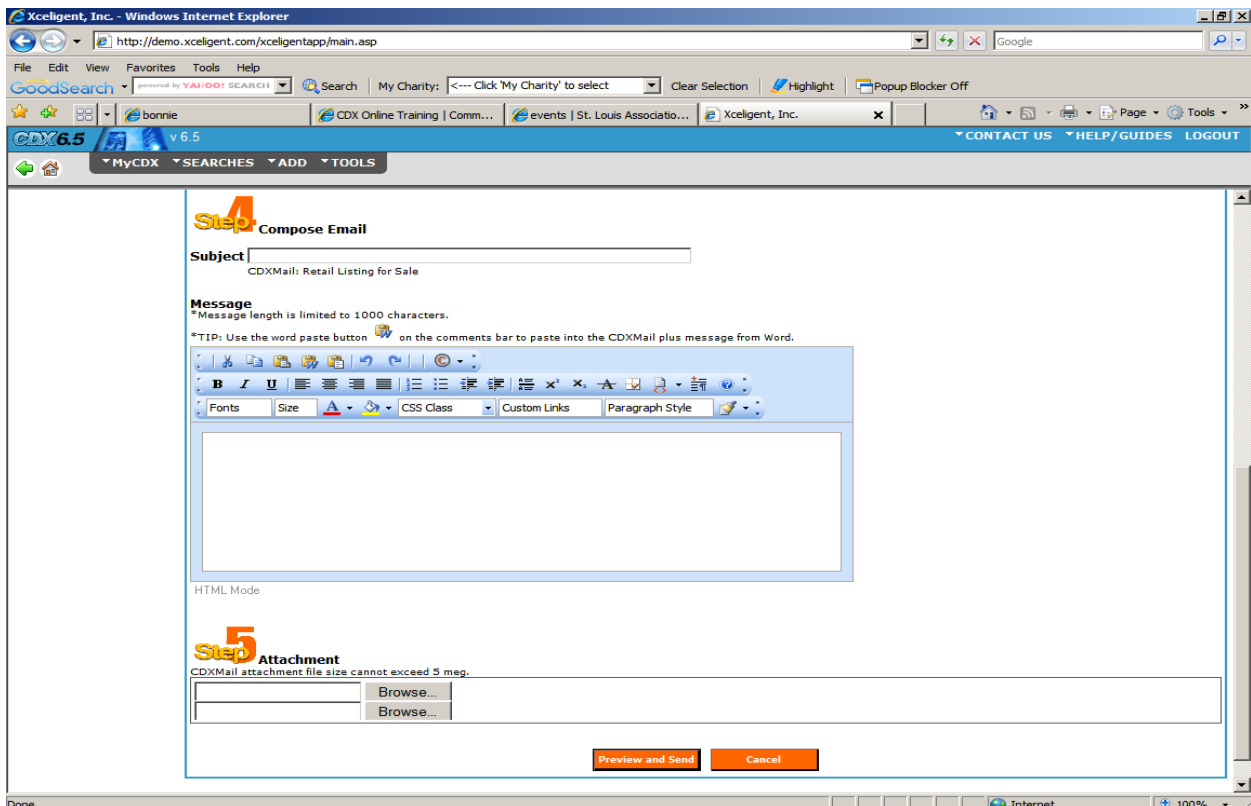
Xceligent, Inc. - Windows Internet Explorer

http://demo.xceligent.com/xceligentapp/main.asp

Google

File Edit View Favorites Tools Help

GoodSearch powered by YAHOO! SEARCH Search My Charity: <--- Click 'My Charity' to select Clear Selection Highlight Popup Blocker Off

bonnie | CDX Online Training | Comm... | events | St. Louis Associatio... | Xceligent, Inc.

Page Tools

CDX 6.5 v 6.5

CONTACT US HELP/GUIDES LOGOUT

MyCDX SEARCHES ADD TOOLS

Step 4 Compose Email

Subject

CDXMail: Retail Listing for Sale

Message
*Message length is limited to 1000 characters.

*TIP: Use the word paste button on the comments bar to paste into the CDXMail plus message from Word.

Fonts Size CSS Class Custom Links Paragraph Style

HTML Mode

Step 5 Attachment
CDXMail attachment file size cannot exceed 5 meg.

Browse...
Browse...

Preview and Send Cancel

Done Internet 100%